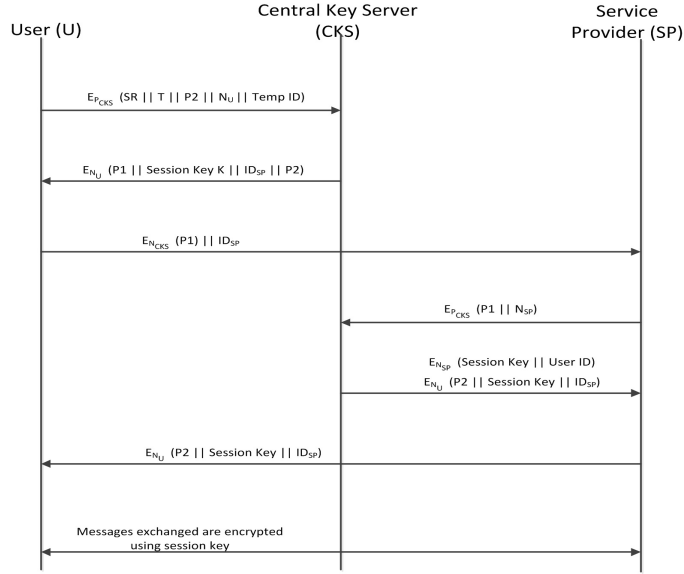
User (U)

Central Key Server (CKS)

Service Provider (SP)

$E_{P_{CKS}}$ (SR || T || P2 || $N_U$ || Temp ID)

$E_{N_U}$ (P1 || Session Key K || $ID_{SP}$ || P2)

$E_{N_{CKS}}$ (P1) || $ID_{SP}$

$E_{P_{CKS}}$ (P1 || $N_{SP}$)

$E_{N_{SP}}$ (Session Key || User ID)

$E_{N_U}$ (P2 || Session Key || $ID_{SP}$)

$E_{N_U}$ (P2 || Session Key || $ID_{SP}$)

Messages exchanged are encrypted using session key